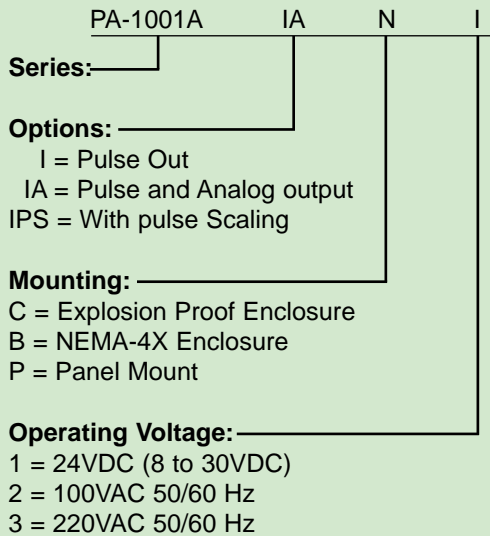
PA-1001A IA N I

Series:

Options:
I = Pulse Out
IA = Pulse and Analog output
IPS = With pulse Scaling

Mounting:
C = Explosion Proof Enclosure
B = NEMA-4X Enclosure
P = Panel Mount

Operating Voltage:
1 = 24VDC (8 to 30VDC)
2 = 100VAC 50/60 Hz
3 = 220VAC 50/60 Hz